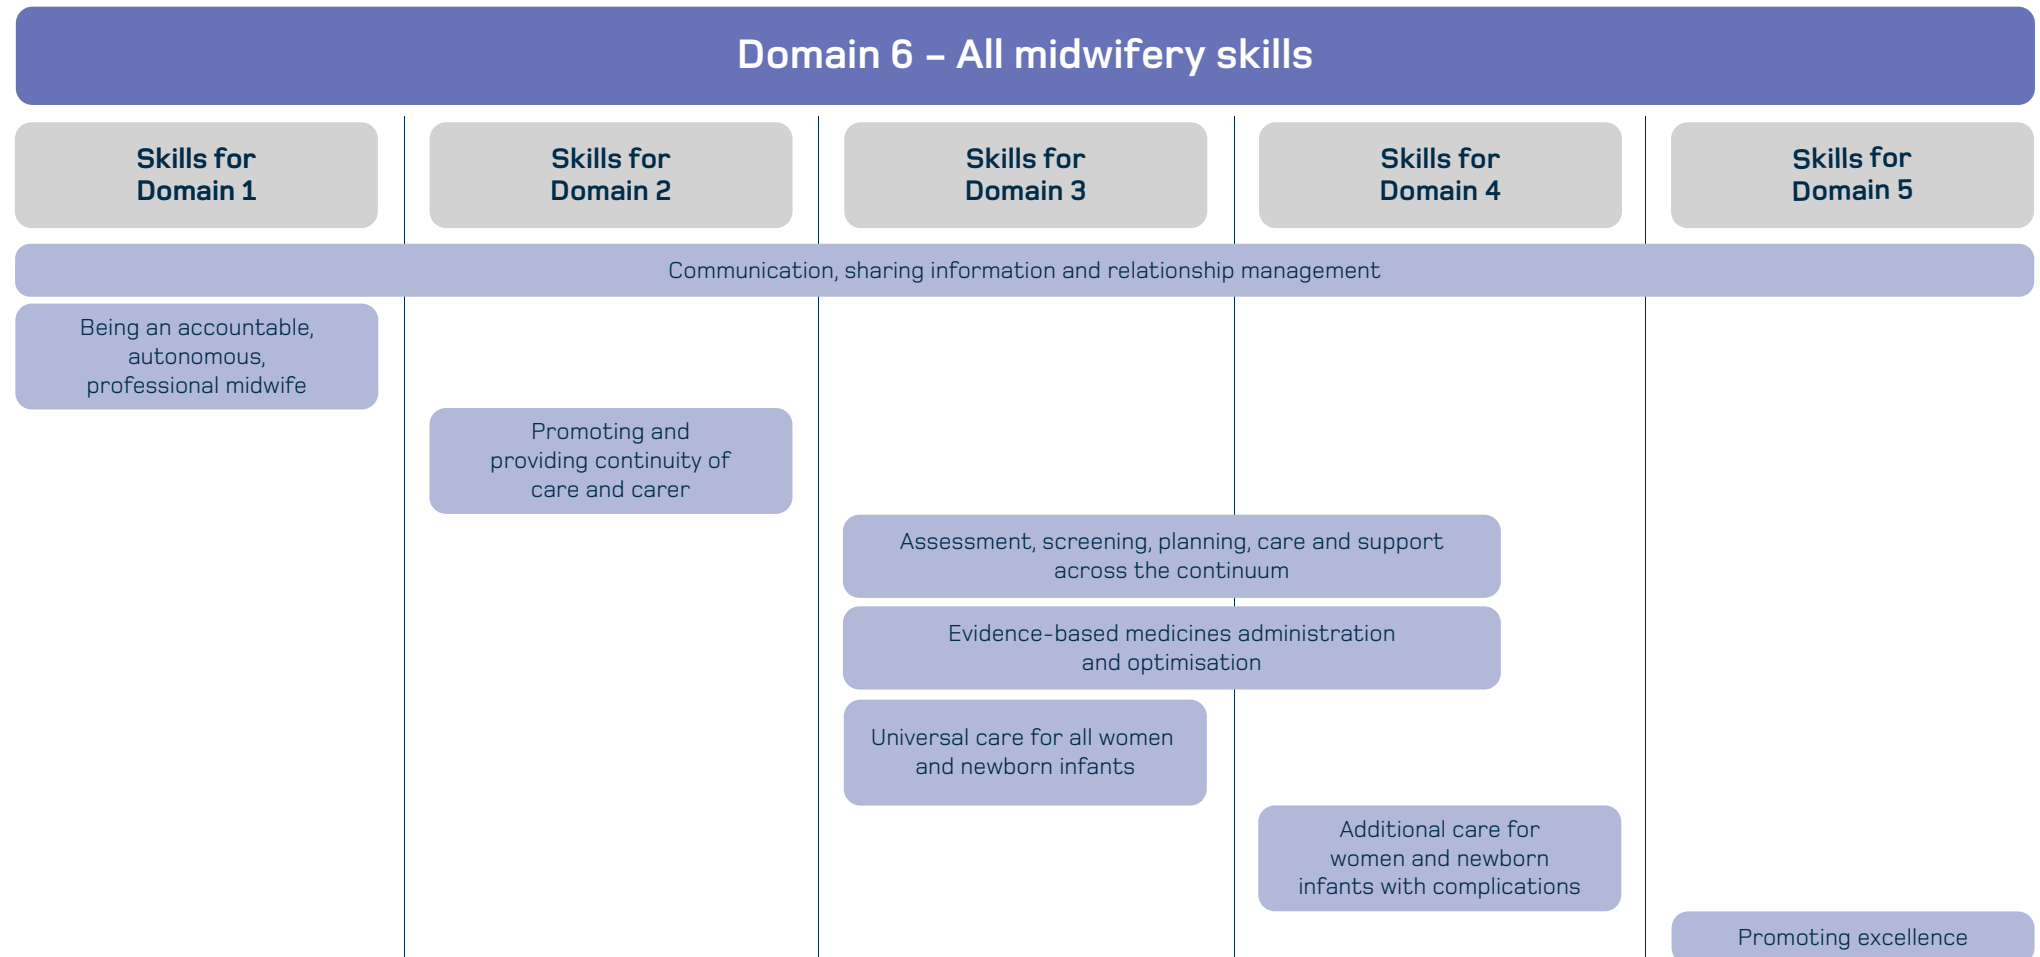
Domain 6 – All midwifery skills

Skills for Domain 1

Skills for Domain 2

Skills for Domain 3

Skills for Domain 4

Skills for Domain 5

Communication, sharing information and relationship management

Being an accountable, autonomous, professional midwife

Promoting and providing continuity of care and carer

Assessment, screening, planning, care and support across the continuum

Evidence-based medicines administration and optimisation

Universal care for all women and newborn infants

Additional care for women and newborn infants with complications

Promoting excellence